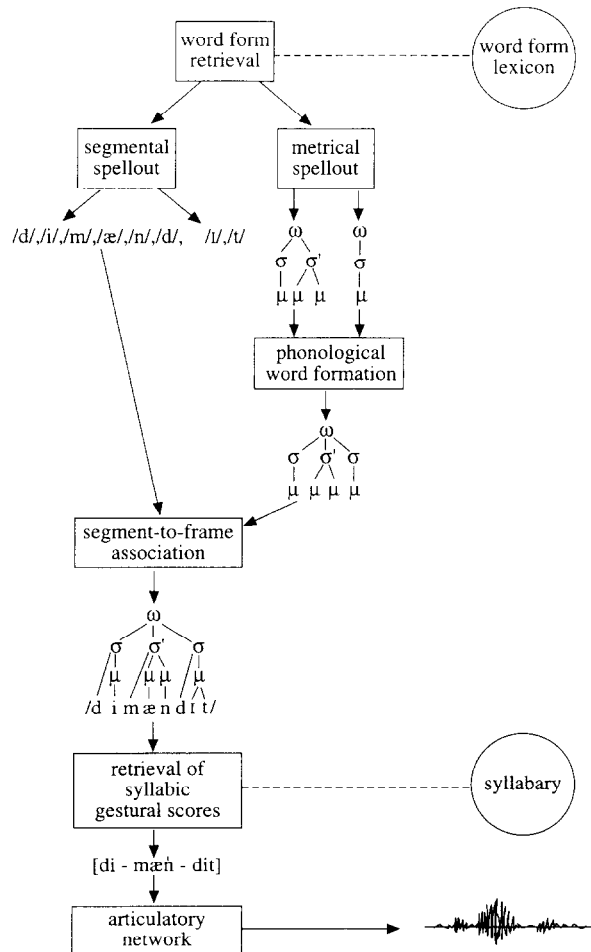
word form retrieval

word form lexicon

segmental spellout

metrical spellout

/d/,/i/,/m/,/æ/,/n/,/d/, /ɪ/,/t/

ω
σ σ'
μ μ μ μ

ω
σ
μ

phonological word formation

ω
σ σ' σ
μ μ μ μ

segment-to-frame association

ω
σ σ' σ
μ μ μ μ
/d i m æ n d ɪ t/

retrieval of syllabic gestural scores

syllabary

[di - mæn - dit]

articulatory network